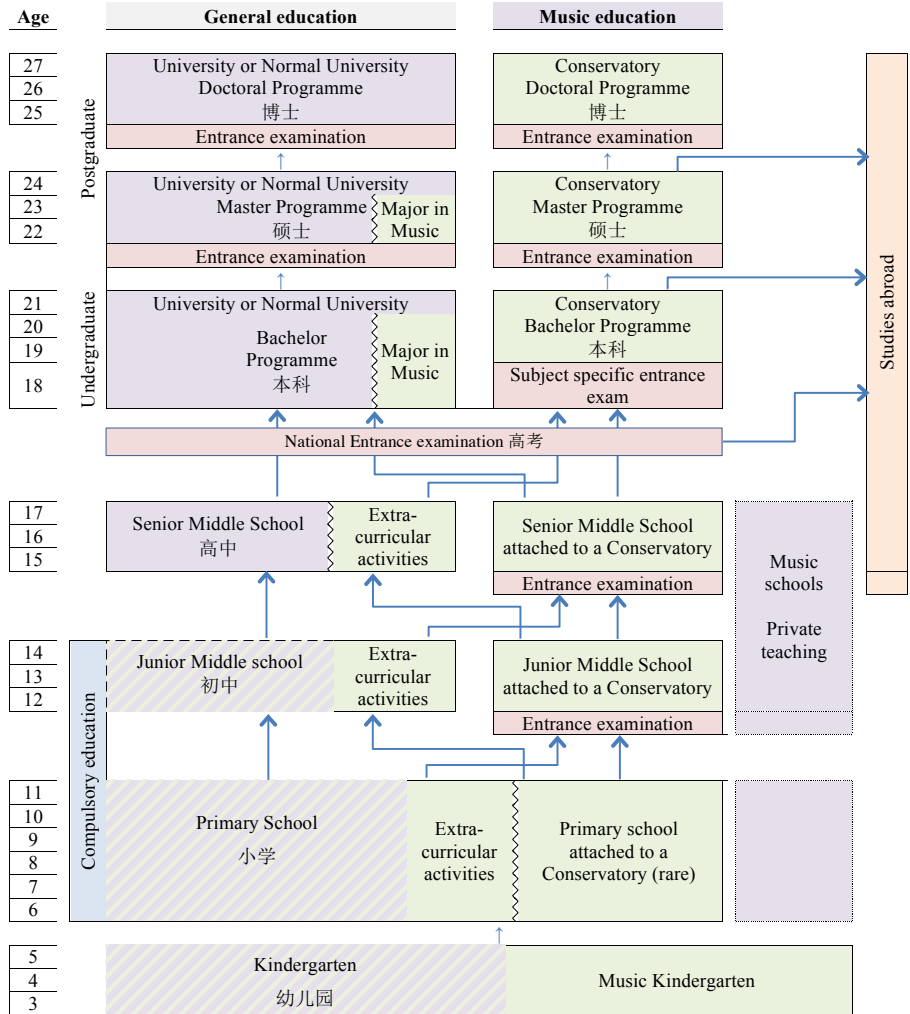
Age

General education

Music education

27
26
25

University or Normal University Doctoral Programme 博士

Entrance examination

Conservatory Doctoral Programme 博士

Entrance examination

Postgraduate

24
23
22

University or Normal University Master Programme 硕士

Major in Music

Entrance examination

Conservatory Master Programme 硕士

Entrance examination

Studies abroad

21
20
19
18

Undergraduate

University or Normal University

Bachelor Programme 本科

Major in Music

Conservatory Bachelor Programme 本科

Subject specific entrance exam

National Entrance examination 高考

17
16
15

Senior Middle School 高中

Extra-curricular activities

Senior Middle School attached to a Conservatory

Entrance examination

Music schools

Private teaching

14
13
12

Compulsory education

Junior Middle school 初中

Extra-curricular activities

Junior Middle School attached to a Conservatory

Entrance examination

11
10
9
8
7
6

Primary School 小学

Extra-curricular activities

Primary school attached to a Conservatory (rare)

5
4
3

Kindergarten 幼儿园

Music Kindergarten